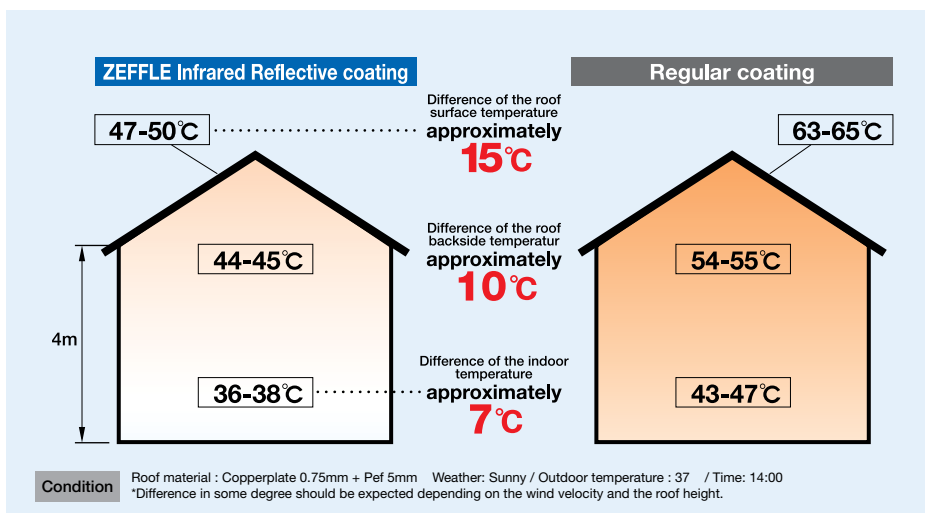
ZEFFLE Infrared Reflective coating

Regular coating

47-50℃

Difference of the roof surface temperature
approximately
15℃

63-65℃

44-45℃

Difference of the roof backside temperatur
approximately
10℃

54-55℃

4m

36-38℃

Difference of the indoor temperature
approximately
7℃

43-47℃

Condition

Roof material : Copperplate 0.75mm + Pef 5mm Weather: Sunny / Outdoor temperature : 37 / Time: 14:00
*Difference in some degree should be expected depending on the wind velocity and the roof height.